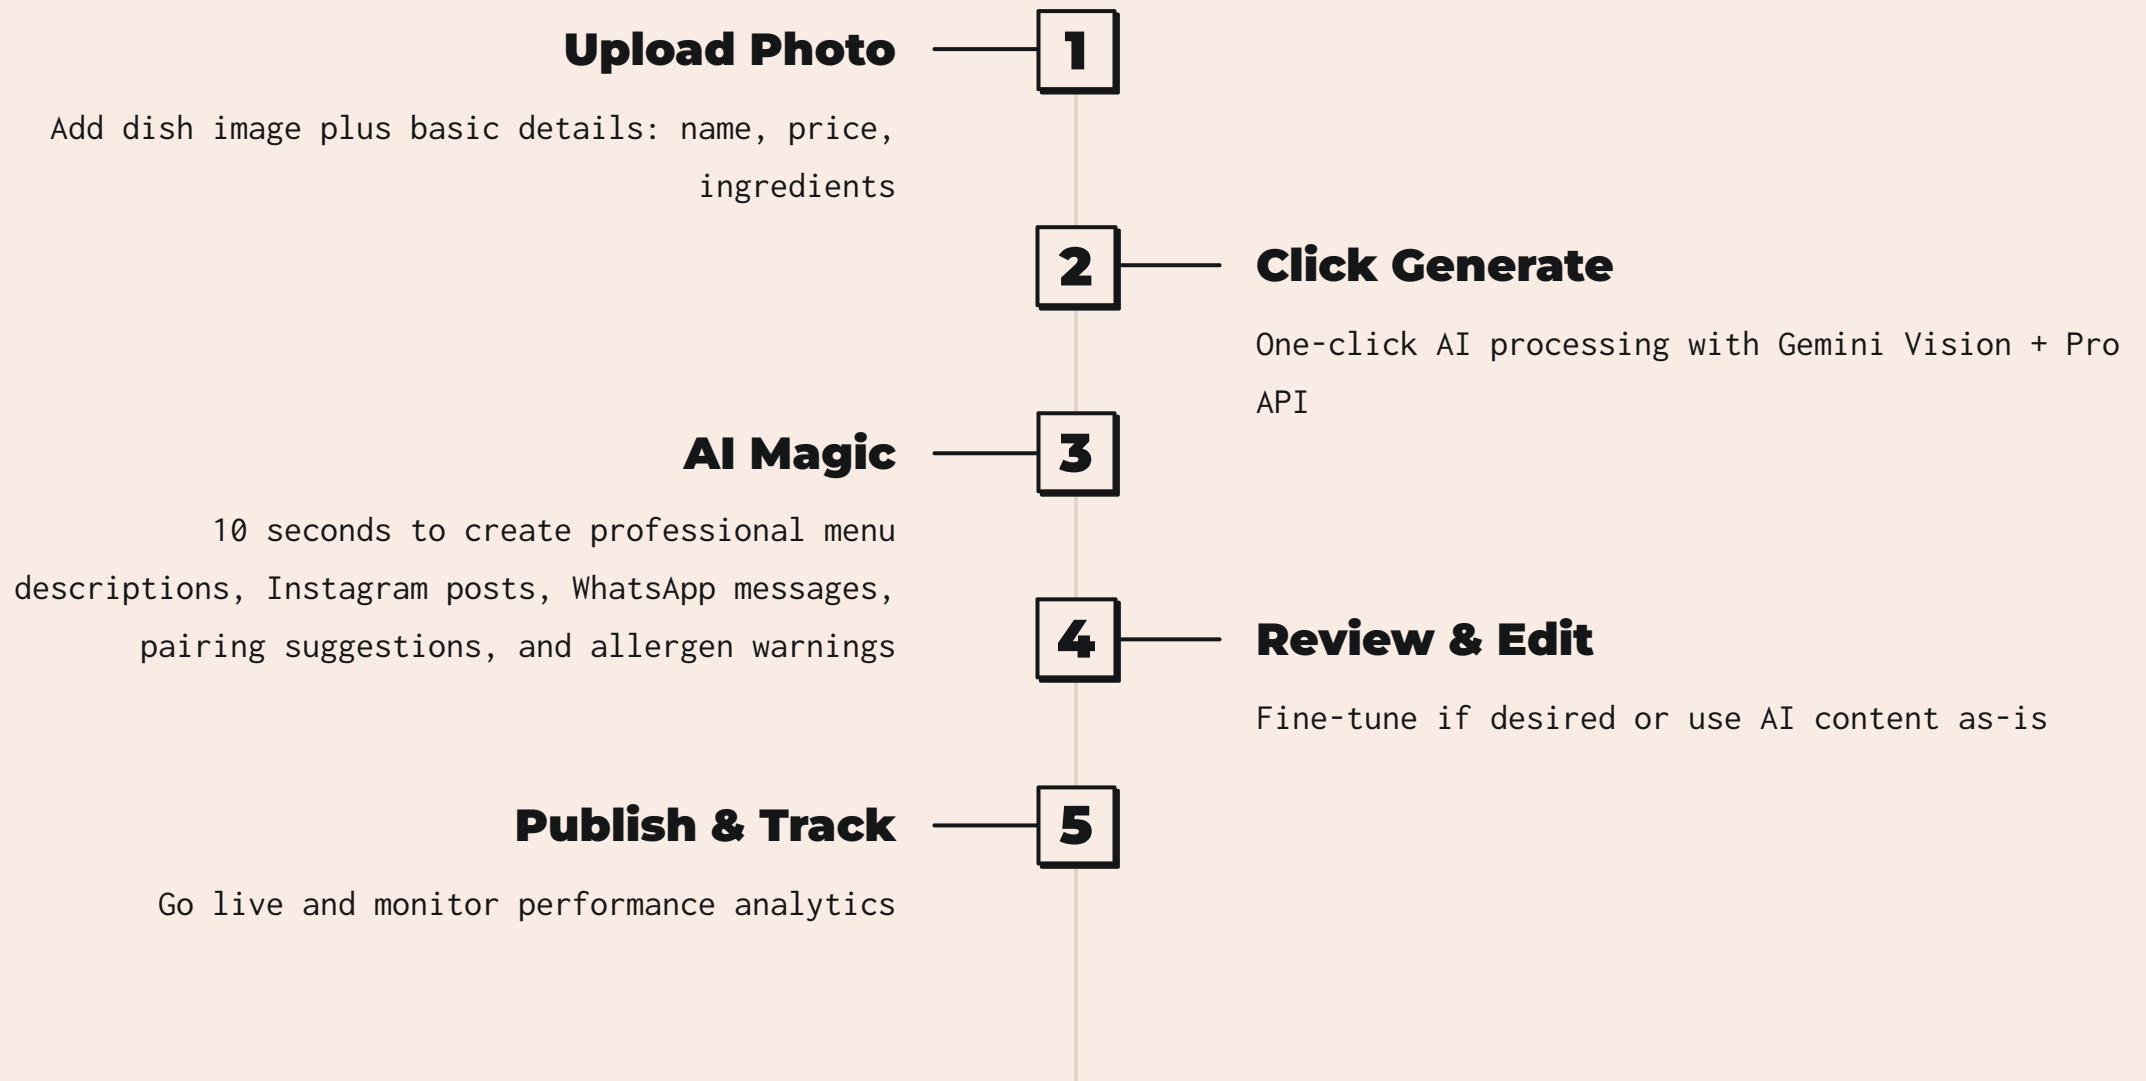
1

Upload Photo

Add dish image plus basic details: name, price, ingredients

2

Click Generate

One-click AI processing with Gemini Vision + Pro API

3

AI Magic

10 seconds to create professional menu descriptions, Instagram posts, WhatsApp messages, pairing suggestions, and allergen warnings

4

Review & Edit

Fine-tune if desired or use AI content as-is

5

Publish & Track

Go live and monitor performance analytics